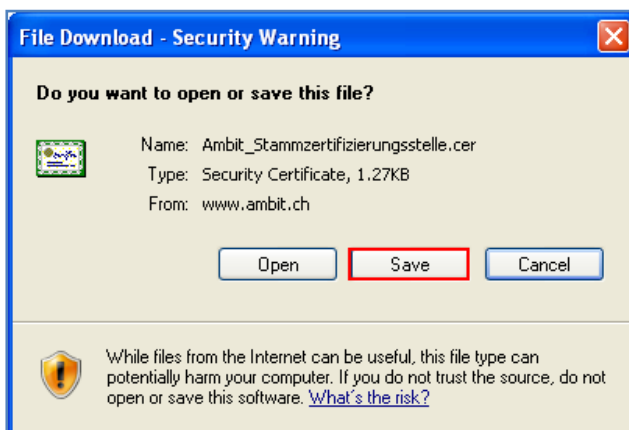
File Download - Security Warning

Do you want to open or save this file?

Name: Ambit_Stammzertifizierungsstelle.cer
Type: Security Certificate, 1.27KB
From: www.ambit.ch

Open
Save
Cancel

While files from the Internet can be useful, this file type can potentially harm your computer. If you do not trust the source, do not open or save this software. What´s the risk?